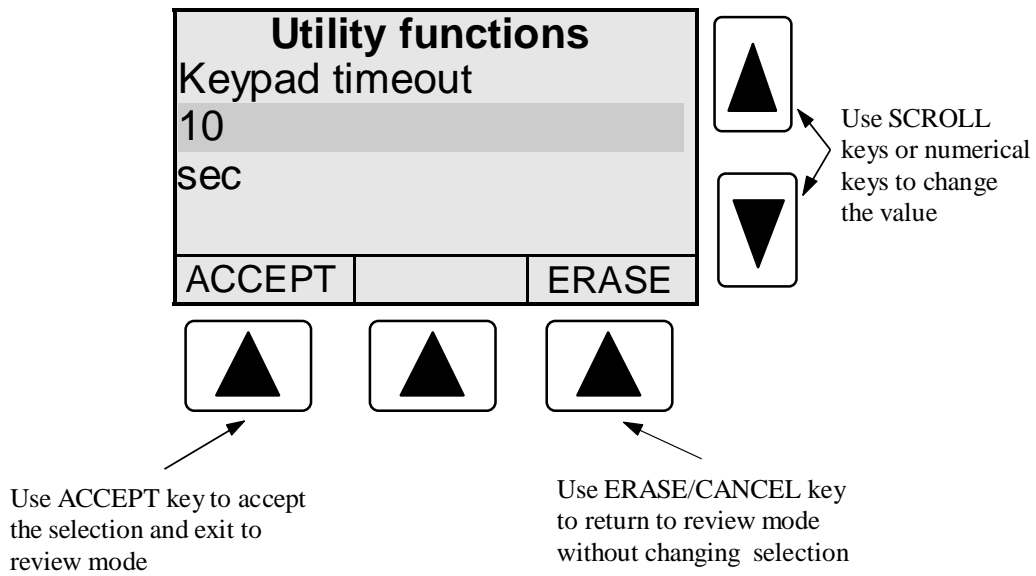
Utility functions
Keypad timeout
10
sec

ACCEPT

ERASE

Use SCROLL keys or numerical keys to change the value

Use ACCEPT key to accept the selection and exit to review mode

Use ERASE/CANCEL key to return to review mode without changing selection